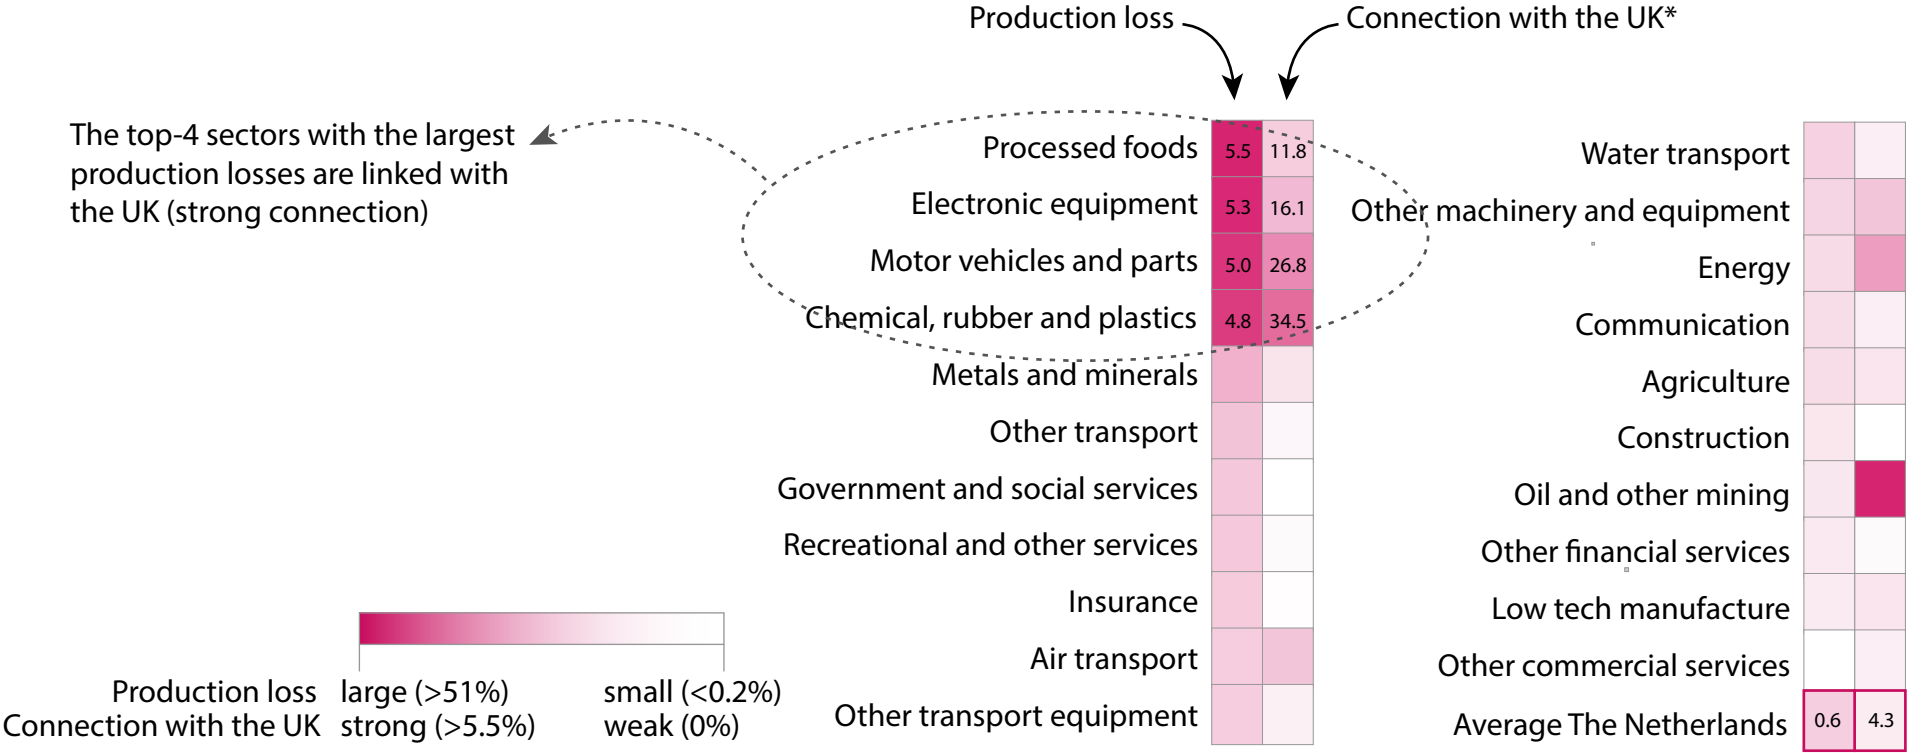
Production loss

Connection with the UK*

The top-4 sectors with the largest production losses are linked with the UK (strong connection)

| | | |
|---|---|---|
| Processed foods | 5.5 | 11.8 |
| Electronic equipment | 5.3 | 16.1 |
| Motor vehicles and parts | 5.0 | 26.8 |
| Chemical, rubber and plastics | 4.8 | 34.5 |
| Metals and minerals | | |
| Other transport | | |
| Government and social services | | |
| Recreational and other services | | |
| Insurance | | |
| Air transport | | |
| Other transport equipment | | |

| | | |
|---|---|---|
| Water transport | | |
| Other machinery and equipment | | |
| Energy | | |
| Communication | | |
| Agriculture | | |
| Construction | | |
| Oil and other mining | | |
| Other financial services | | |
| Low tech manufacture | | |
| Other commercial services | | |
| Average The Netherlands | 0.6 | 4.3 |

Production loss large (>51%) small (<0.2%)
Connection with the UK strong (>5.5%) weak (0%)